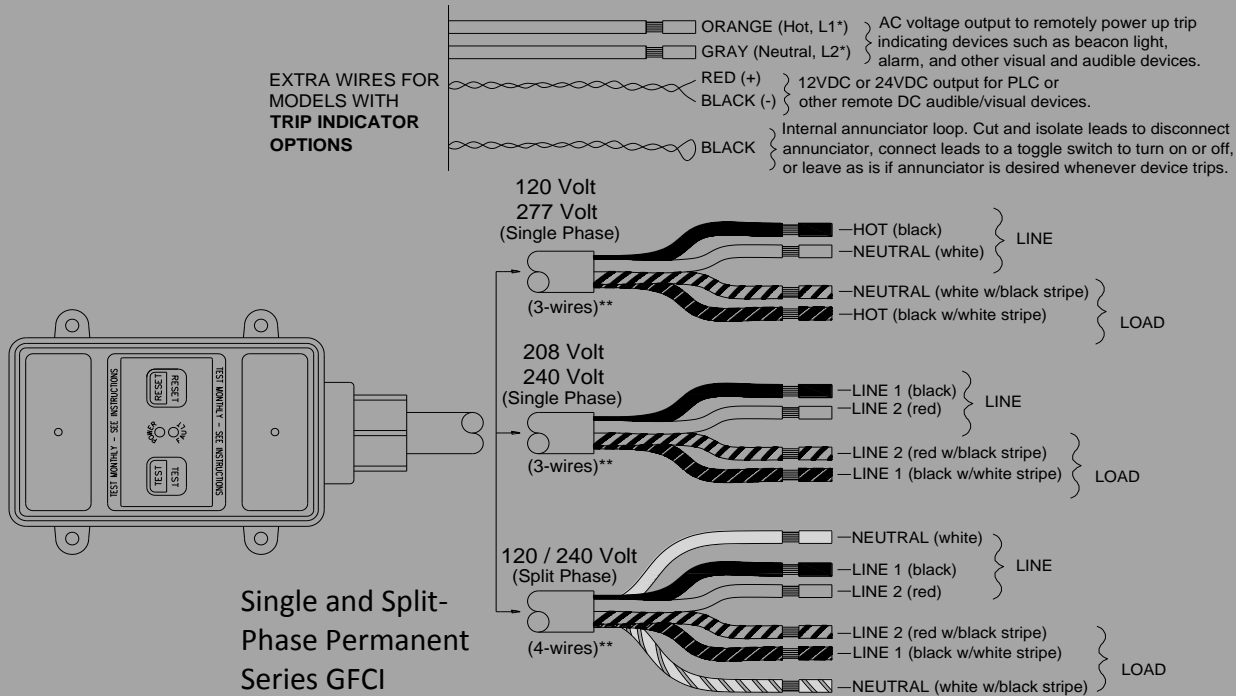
EXTRA WIRES FOR MODELS WITH **TRIP INDICATOR OPTIONS**

ORANGE (Hot, L1*)
GRAY (Neutral, L2*)
AC voltage output to remotely power up trip indicating devices such as beacon light, alarm, and other visual and audible devices.

RED (+)
BLACK (-)
12VDC or 24VDC output for PLC or other remote DC audible/visual devices.

BLACK
Internal annunciator loop. Cut and isolate leads to disconnect annunciator, connect leads to a toggle switch to turn on or off, or leave as is if annunciator is desired whenever device trips.

120 Volt
277 Volt
(Single Phase)
(3-wires)**
—HOT (black)
—NEUTRAL (white)
LINE
—NEUTRAL (white w/black stripe)
—HOT (black w/white stripe)
LOAD

208 Volt
240 Volt
(Single Phase)
(3-wires)**
—LINE 1 (black)
—LINE 2 (red)
LINE
—LINE 2 (red w/black stripe)
—LINE 1 (black w/white stripe)
LOAD

120 / 240 Volt
(Split Phase)
(4-wires)**
—NEUTRAL (white)
—LINE 1 (black)
—LINE 2 (red)
LINE
—LINE 2 (red w/black stripe)
—LINE 1 (black w/white stripe)
—NEUTRAL (white w/black stripe)
LOAD

TEST MONTHLY - SEE INSTRUCTIONS
RESET
RESET
POWER
TRIP
TEST
TEST
TEST MONTHLY - SEE INSTRUCTIONS

Single and Split-Phase Permanent Series GFCI